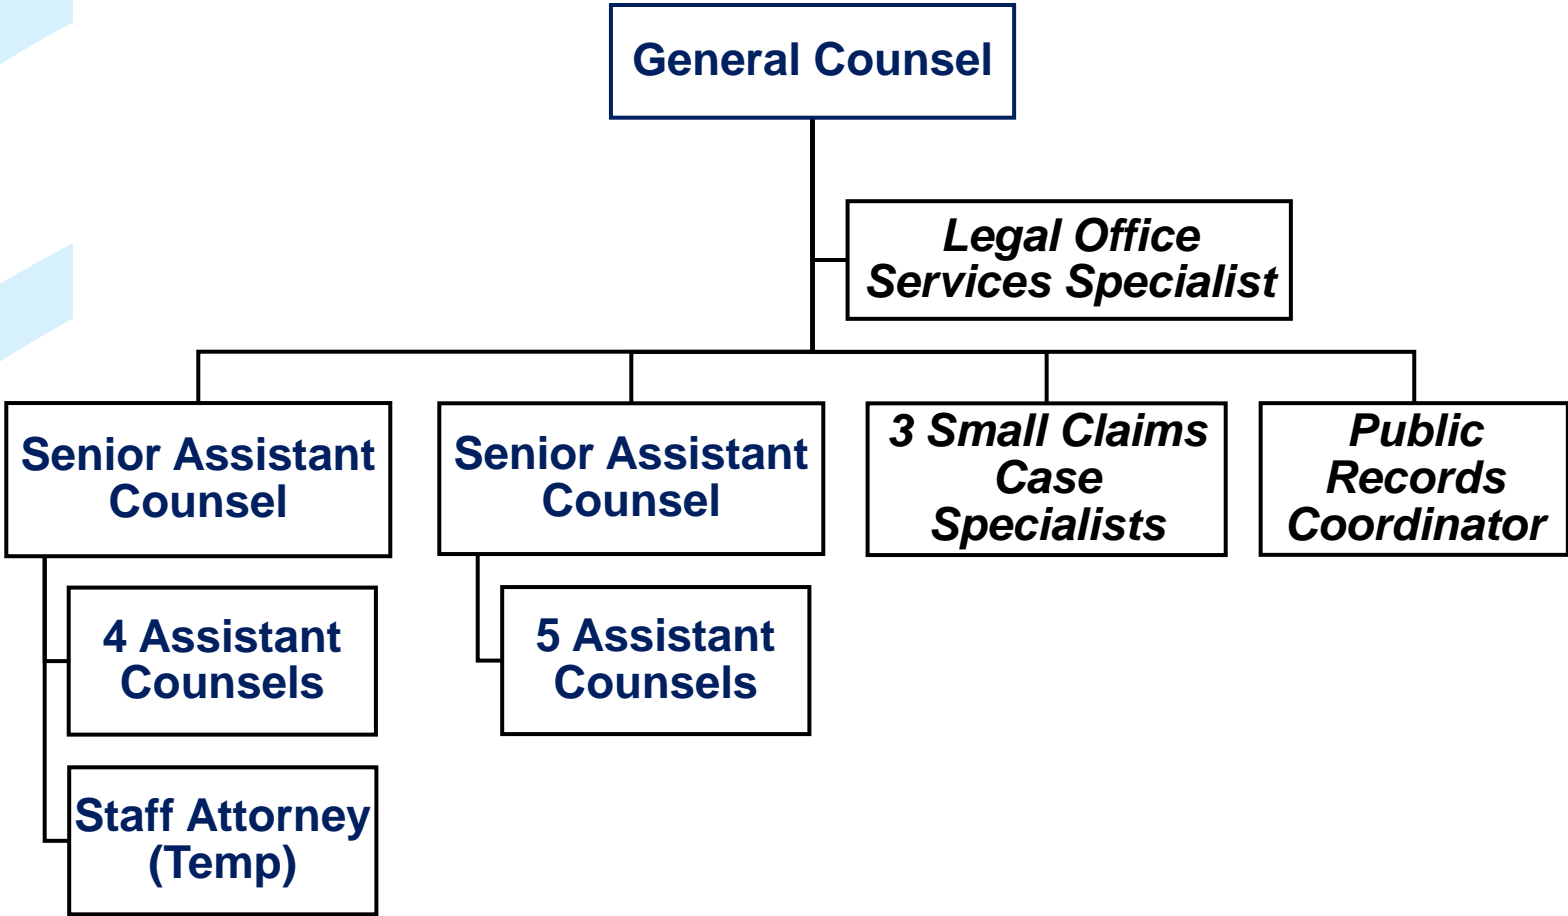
General Counsel

Legal Office Services Specialist

Senior Assistant Counsel

4 Assistant Counsels

Staff Attorney (Temp)

Senior Assistant Counsel

5 Assistant Counsels

3 Small Claims Case Specialists

Public Records Coordinator